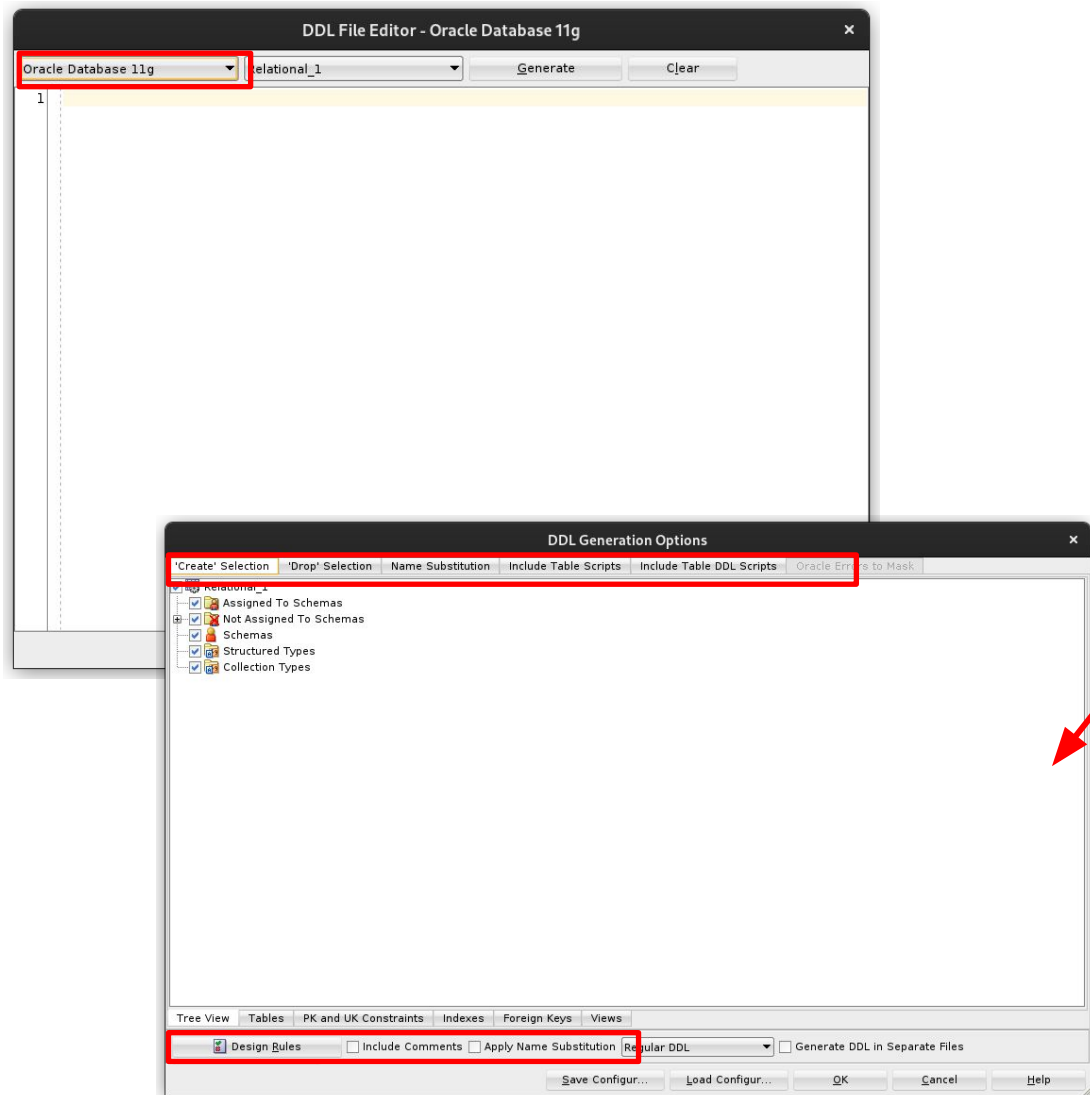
DDL File Editor - Oracle Database 11g

Oracle Database 11g
Relational_1
Generate
Clear

1

DDL Generation Options

'Create' Selection
'Drop' Selection
Name Substitution
Include Table Scripts
Include Table DDL Scripts
Oracle Errors to Mask

Relational_1
Assigned To Schemas
Not Assigned To Schemas
Schemas
Structured Types
Collection Types

Tree View
Tables
PK and UK Constraints
Indexes
Foreign Keys
Views

Design Rules
Include Comments
Apply Name Substitution
Regular DDL
Generate DDL in Separate Files

Save Configur...
Load Configur...
OK
Cancel
Help